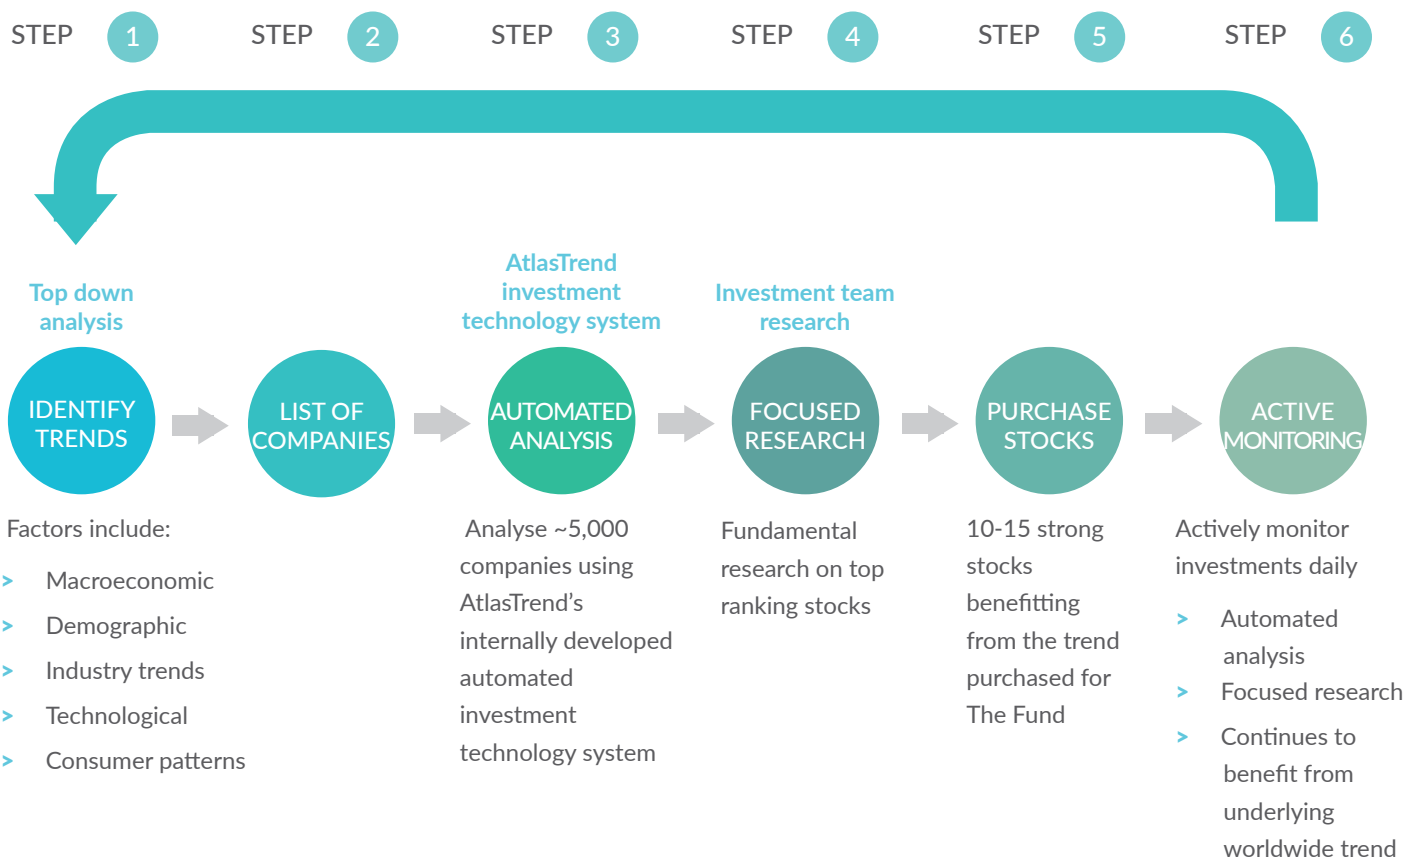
STEP 1 STEP 2 STEP 3 STEP 4 STEP 5 STEP 6

Top down analysis

IDENTIFY TRENDS

Factors include:
> Macroeconomic
> Demographic
> Industry trends
> Technological
> Consumer patterns

LIST OF COMPANIES

AtlasTrend investment technology system

AUTOMATED ANALYSIS

Analyse ~5,000 companies using AtlasTrend's internally developed automated investment technology system

Investment team research

FOCUSED RESEARCH

Fundamental research on top ranking stocks

PURCHASE STOCKS

10-15 strong stocks benefitting from the trend purchased for The Fund

ACTIVE MONITORING

Actively monitor investments daily
> Automated analysis
> Focused research
> Continues to benefit from underlying worldwide trend